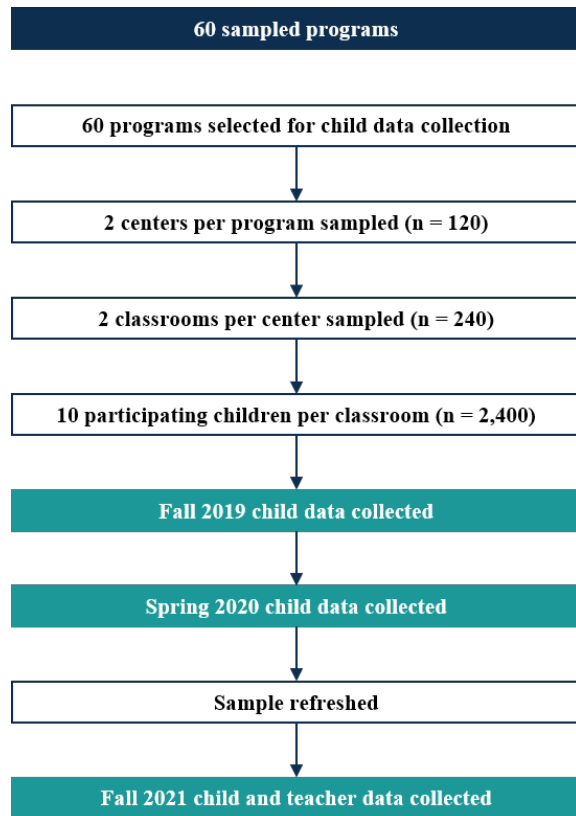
60 sampled programs

60 programs selected for child data collection

2 centers per program sampled (n = 120)

2 classrooms per center sampled (n = 240)

10 participating children per classroom (n = 2,400)

Fall 2019 child data collected

Spring 2020 child data collected

Sample refreshed

Fall 2021 child and teacher data collected